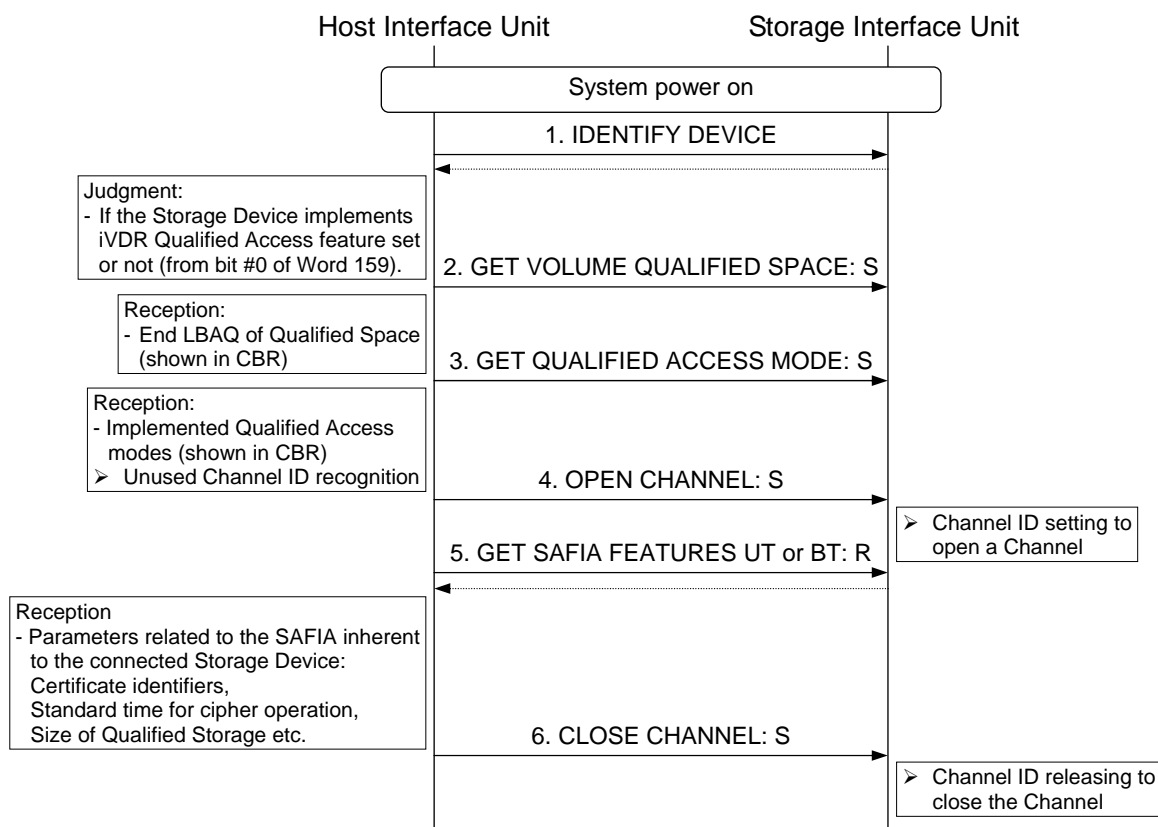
Host Interface Unit

Storage Interface Unit

System power on

1. IDENTIFY DEVICE

Judgment:
- If the Storage Device implements iVDR Qualified Access feature set or not (from bit #0 of Word 159).

2. GET VOLUME QUALIFIED SPACE: S

Reception:
- End LBAQ of Qualified Space (shown in CBR)

3. GET QUALIFIED ACCESS MODE: S

Reception:
- Implemented Qualified Access modes (shown in CBR)
➢ Unused Channel ID recognition

4. OPEN CHANNEL: S

➢ Channel ID setting to open a Channel

5. GET SAFIA FEATURES UT or BT: R

Reception
- Parameters related to the SAFIA inherent to the connected Storage Device:
Certificate identifiers,
Standard time for cipher operation,
Size of Qualified Storage etc.

6. CLOSE CHANNEL: S

➢ Channel ID releasing to close the Channel